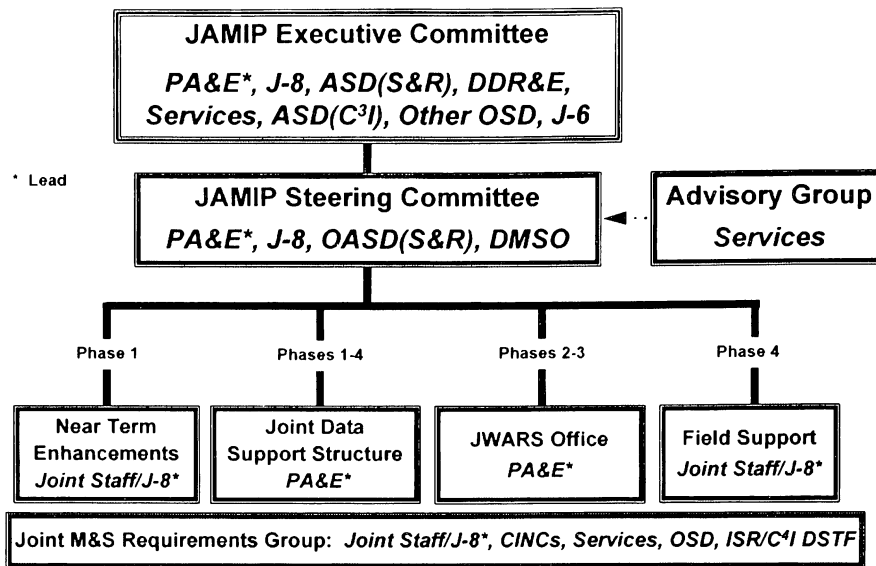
JAMIP Executive Committee

PA&E*, J-8, ASD(S&R), DDR&E, Services, ASD($C^3I$), Other OSD, J-6

* Lead

JAMIP Steering Committee

PA&E*, J-8, OASD(S&R), DMSO

Advisory Group

Services

Phase 1

Phases 1-4

Phases 2-3

Phase 4

Near Term Enhancements

Joint Staff/J-8*

Joint Data Support Structure

PA&E*

JWARS Office

PA&E*

Field Support

Joint Staff/J-8*

Joint M&S Requirements Group: Joint Staff/J-8*, CINCs, Services, OSD, ISR/$C^4I$ DSTF